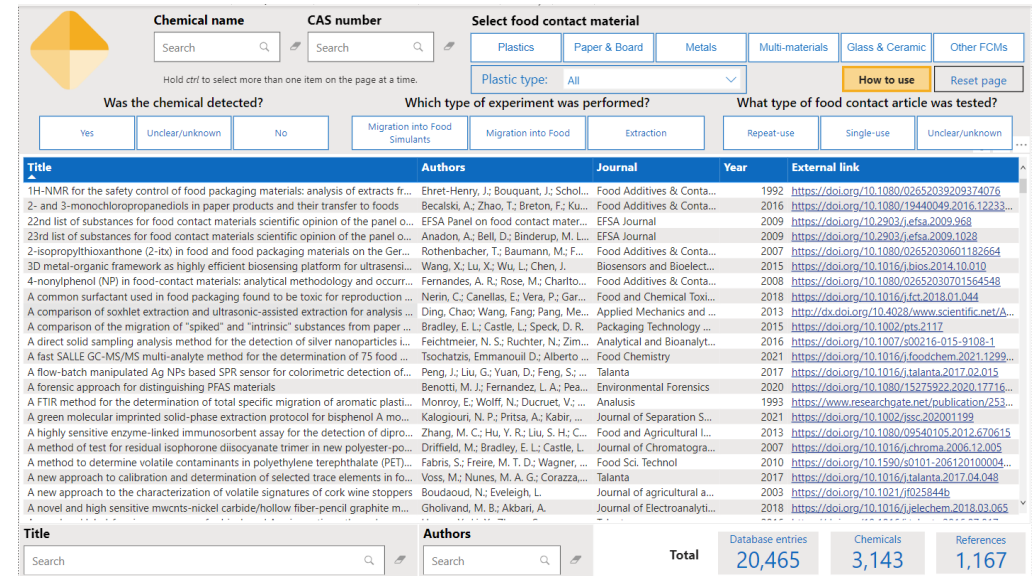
Chemical name

Search

CAS number

Search

Hold ctrl to select more than one item on the page at a time.

Select food contact material

Plastics | Paper & Board | Metals | Multi-materials | Glass & Ceramic | Other FCMs

Plastic type: All

How to use

Reset page

Was the chemical detected?

Yes | Unclear/unknown | No

Which type of experiment was performed?

Migration into Food Simulants | Migration into Food | Extraction

What type of food contact article was tested?

Repeat-use | Single-use | Unclear/unknown

| Title | Authors | Journal | Year | External link |
|---|---|---|---|---|
| 1H-NMR for the safety control of food packaging materials: analysis of extracts fr... | Ehret-Henry, J.; Bouquant, J.; Schol... | Food Additives & Conta... | 1992 | https://doi.org/10.1080/02652039209374076 |
| 2- and 3-monochloropropanediols in paper products and their transfer to foods | Becalski, A.; Zhao, T.; Breton, F.; Ku... | Food Additives & Conta... | 2016 | https://doi.org/10.1080/19440049.2016.12233... |
| 22nd list of substances for food contact materials scientific opinion of the panel o... | EFSA Panel on food contact mater... | EFSA Journal | 2009 | https://doi.org/10.2903/j.efsa.2009.968 |
| 23rd list of substances for food contact materials scientific opinion of the panel o... | Anadon, A.; Bell, D.; Binderup, M. L.... | EFSA Journal | 2009 | https://doi.org/10.2903/j.efsa.2009.1028 |
| 2-isopropylthioxanthone (2-itx) in food and food packaging materials on the Ger... | Rothenbacher, T.; Baumann, M.; F... | Food Additives & Conta... | 2007 | https://doi.org/10.1080/02652030601182664 |
| 3D metal-organic framework as highly efficient biosensing platform for ultrasensi... | Wang, X.; Lu, X.; Wu, L.; Chen, J. | Biosensors and Bioelect... | 2015 | https://doi.org/10.1016/j.bios.2014.10.010 |
| 4-nonylphenol (NP) in food-contact materials: analytical methodology and occurr... | Fernandes, A. R.; Rose, M.; Charlto... | Food Additives & Conta... | 2008 | https://doi.org/10.1080/02652030701564548 |
| A common surfactant used in food packaging found to be toxic for reproduction ... | Nerin, C.; Canellas, E.; Vera, P.; Gar... | Food and Chemical Toxi... | 2018 | https://doi.org/10.1016/j.fct.2018.01.044 |
| A comparison of soxhlet extraction and ultrasonic-assisted extraction for analysis ... | Ding, Chao; Wang, Fang; Pang, Me... | Applied Mechanics and ... | 2013 | http://dx.doi.org/10.4028/www.scientific.net/A... |
| A comparison of the migration of "spiked" and "intrinsic" substances from paper ... | Bradley, E. L.; Castle, L.; Speck, D. R. | Packaging Technology ... | 2015 | https://doi.org/10.1002/pts.2117 |
| A direct solid sampling analysis method for the detection of silver nanoparticles i... | Feichtmeier, N. S.; Ruchter, N.; Zim... | Analytical and Bioanalyt... | 2016 | https://doi.org/10.1007/s00216-015-9108-1 |
| A fast SALLE GC-MS/MS multi-analyte method for the determination of 75 food ... | Tsochatzis, Emmanouil D.; Alberto ... | Food Chemistry | 2021 | https://doi.org/10.1016/j.foodchem.2021.1299... |
| A flow-batch manipulated Ag NPs based SPR sensor for colorimetric detection of... | Peng, J.; Liu, G.; Yuan, D.; Feng, S.; ... | Talanta | 2017 | https://doi.org/10.1016/j.talanta.2017.02.015 |
| A forensic approach for distinguishing PFAS materials | Benotti, M. J.; Fernandez, L. A.; Pea... | Environmental Forensics | 2020 | https://doi.org/10.1080/15275922.2020.17716... |
| A FTIR method for the determination of total specific migration of aromatic plasti... | Monroy, E.; Wolff, N.; Ducruet, V.; ... | Analusis | 1993 | https://www.researchgate.net/publication/253... |
| A green molecular imprinted solid-phase extraction protocol for bisphenol A mo... | Kalogiouri, N. P.; Pritsa, A.; Kabir, ... | Journal of Separation S... | 2021 | https://doi.org/10.1002/jssc.202001199 |
| A highly sensitive enzyme-linked immunosorbent assay for the detection of dipro... | Zhang, M. C.; Hu, Y. R.; Liu, S. H.; C... | Food and Agricultural I... | 2013 | https://doi.org/10.1080/09540105.2012.670615 |
| A method of test for residual isophorone diisocyanate trimer in new polyester-po... | Driffield, M.; Bradley, E. L.; Castle, L. | Journal of Chromatogra... | 2007 | https://doi.org/10.1016/j.chroma.2006.12.005 |
| A method to determine volatile contaminants in polyethylene terephthalate (PET)... | Fabris, S.; Freire, M. T. D.; Wagner, ... | Food Sci. Technol | 2010 | https://doi.org/10.1590/s0101-206120100004... |
| A new approach to calibration and determination of selected trace elements in fo... | Voss, M.; Nunes, M. A. G.; Corazza,... | Talanta | 2017 | https://doi.org/10.1016/j.talanta.2017.04.048 |
| A new approach to the characterization of volatile signatures of cork wine stoppers | Boudaoud, N.; Eveleigh, L. | Journal of agricultural a... | 2003 | https://doi.org/10.1021/jf025844b |
| A novel and high sensitive mwcnts-nickel carbide/hollow fiber-pencil graphite m... | Gholivand, M. B.; Akbari, A. | Journal of Electroanalyti... | 2018 | https://doi.org/10.1016/j.jelechem.2018.03.065 |

Title

Search

Authors

Search

Total

Database entries
20,465

Chemicals
3,143

References
1,167